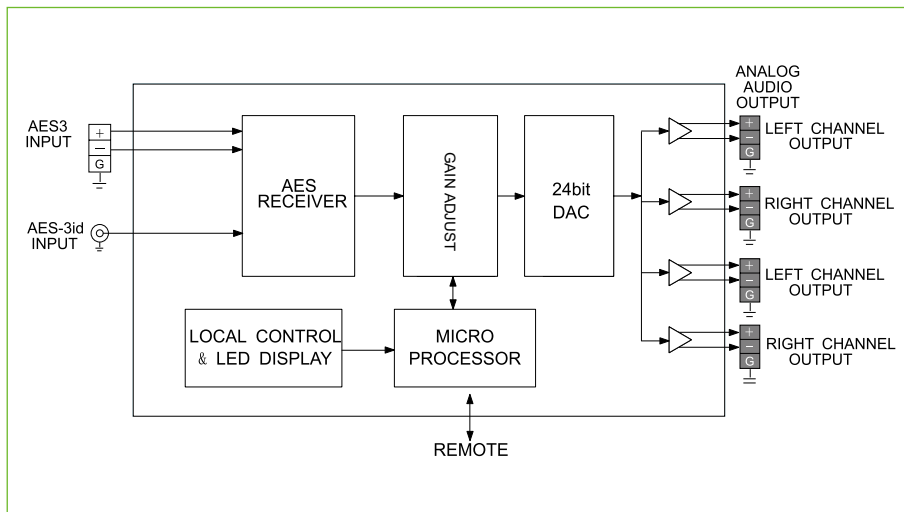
ANALOG AUDIO OUTPUT

AES3 INPUT

+
–
G

AES RECEIVER

GAIN ADJUST

24bit DAC

+
–
G
LEFT CHANNEL OUTPUT

+
–
G
RIGHT CHANNEL OUTPUT

AES-3id INPUT

+
–
G
LEFT CHANNEL OUTPUT

LOCAL CONTROL & LED DISPLAY

MICRO PROCESSOR

+
–
G
RIGHT CHANNEL OUTPUT

REMOTE